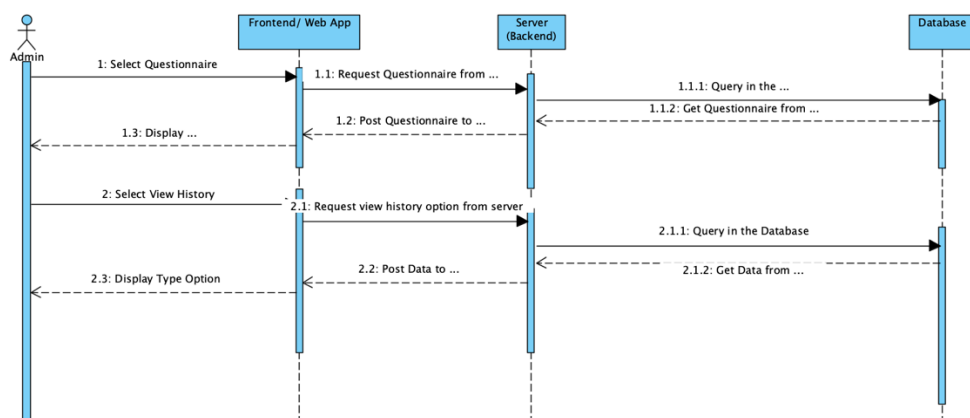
Admin

Frontend/ Web App

Server (Backend)

Database

1: Select Questionnaire

1.1: Request Questionnaire from ...

1.1.1: Query in the ...

1.1.2: Get Questionnaire from ...

1.2: Post Questionnaire to ...

1.3: Display ...

2: Select View History

2.1: Request view history option from server

2.1.1: Query in the Database

2.1.2: Get Data from ...

2.2: Post Data to ...

2.3: Display Type Option